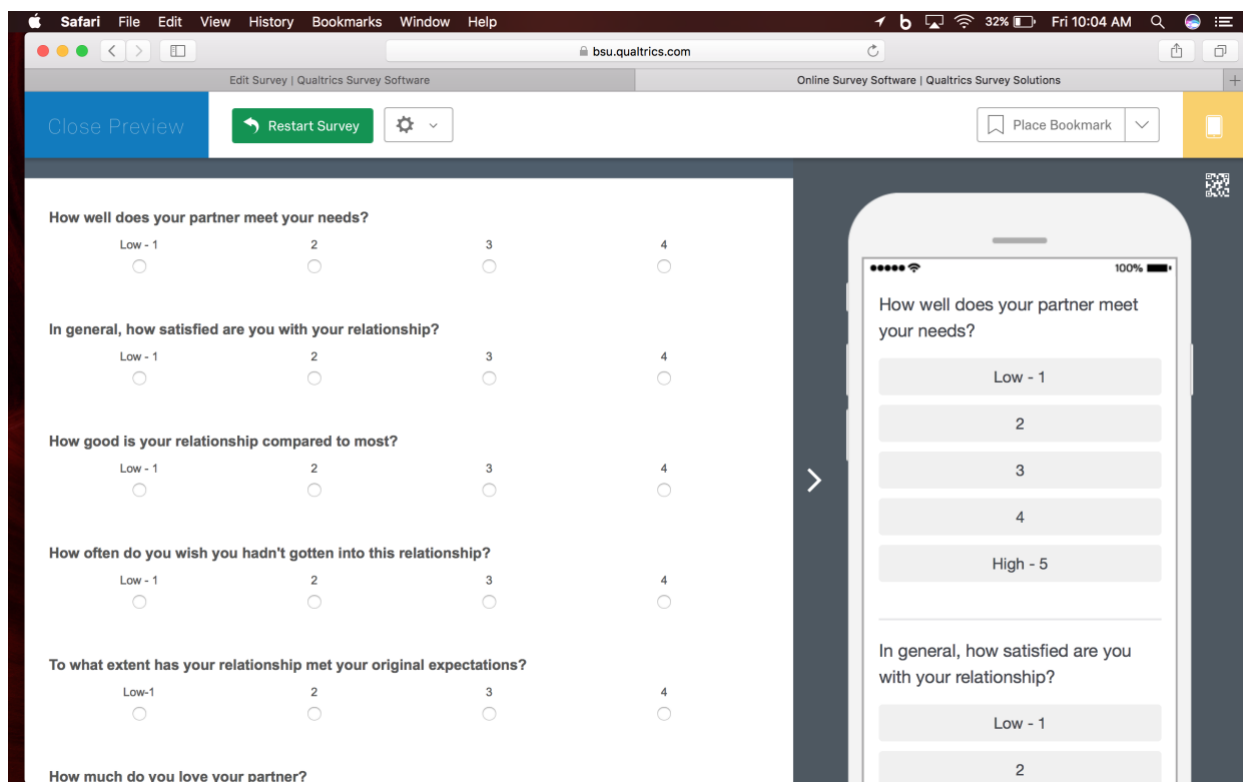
Safari File Edit View History Bookmarks Window Help

32% Fri 10:04 AM

bsu.qualtrics.com

Edit Survey | Qualtrics Survey Software

Online Survey Software | Qualtrics Survey Solutions

Close Preview

Restart Survey

Place Bookmark

How well does your partner meet your needs?

| Low - 1 | 2 | 3 | 4 |
|---|---|---|---|

In general, how satisfied are you with your relationship?

| Low - 1 | 2 | 3 | 4 |
|---|---|---|---|

How good is your relationship compared to most?

| Low - 1 | 2 | 3 | 4 |
|---|---|---|---|

How often do you wish you hadn't gotten into this relationship?

| Low - 1 | 2 | 3 | 4 |
|---|---|---|---|

To what extent has your relationship met your original expectations?

| Low-1 | 2 | 3 | 4 |
|---|---|---|---|

How much do you love your partner?

100%

How well does your partner meet your needs?

Low - 1

2

3

4

High - 5

In general, how satisfied are you with your relationship?

Low - 1

2